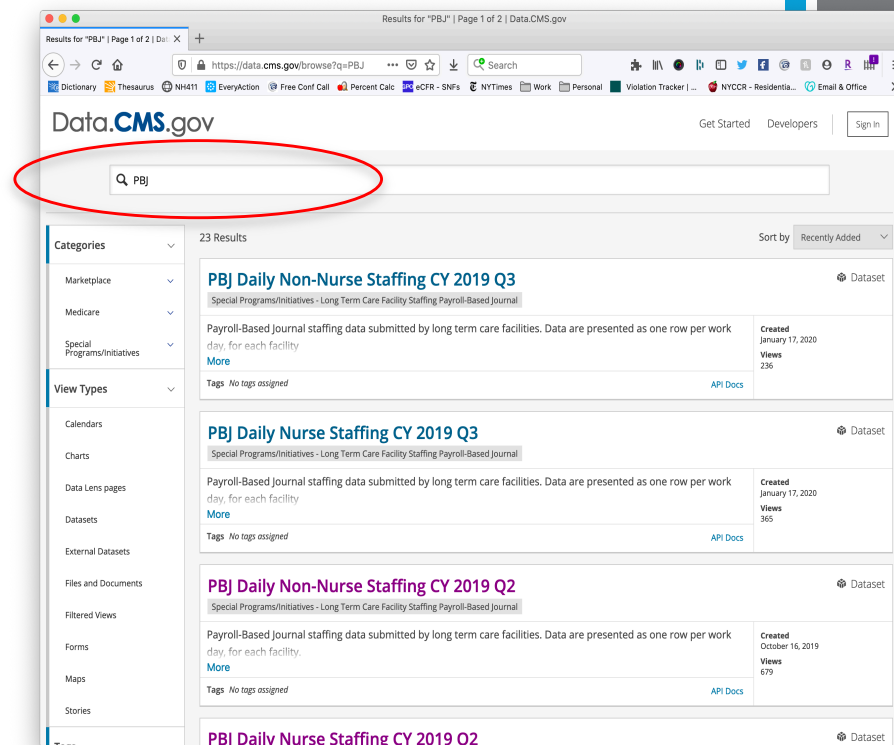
Results for "PBJ" | Page 1 of 2 | Data.CMS.gov

Results for "PBJ" | Page 1 of 2 | Dat

https://data.cms.gov/browse?q=PBJ

Search

Dictionary Thesaurus NH411 EveryAction Free Conf Call Percent Calc eCFR - SNFs NYTimes Work Personal Violation Tracker | ... NYCCR - Residentia... Email & Office

Data.CMS.gov

Get Started Developers Sign In

PBJ

Categories

Marketplace

Medicare

Special Programs/Initiatives

View Types

Calendars

Charts

Data Lens pages

Datasets

External Datasets

Files and Documents

Filtered Views

Forms

Maps

Stories

23 Results

Sort by Recently Added

PBJ Daily Non-Nurse Staffing CY 2019 Q3

Dataset

Special Programs/Initiatives - Long Term Care Facility Staffing Payroll-Based Journal

Payroll-Based Journal staffing data submitted by long term care facilities. Data are presented as one row per work day, for each facility

More

Created
January 17, 2020

Views
236

Tags No tags assigned

API Docs

PBJ Daily Nurse Staffing CY 2019 Q3

Dataset

Special Programs/Initiatives - Long Term Care Facility Staffing Payroll-Based Journal

Payroll-Based Journal staffing data submitted by long term care facilities. Data are presented as one row per work day, for each facility

More

Created
January 17, 2020

Views
365

Tags No tags assigned

API Docs

PBJ Daily Non-Nurse Staffing CY 2019 Q2

Dataset

Special Programs/Initiatives - Long Term Care Facility Staffing Payroll-Based Journal

Payroll-Based Journal staffing data submitted by long term care facilities. Data are presented as one row per work day, for each facility.

More

Created
October 16, 2019

Views
679

Tags No tags assigned

API Docs

PBJ Daily Nurse Staffing CY 2019 Q2

Dataset